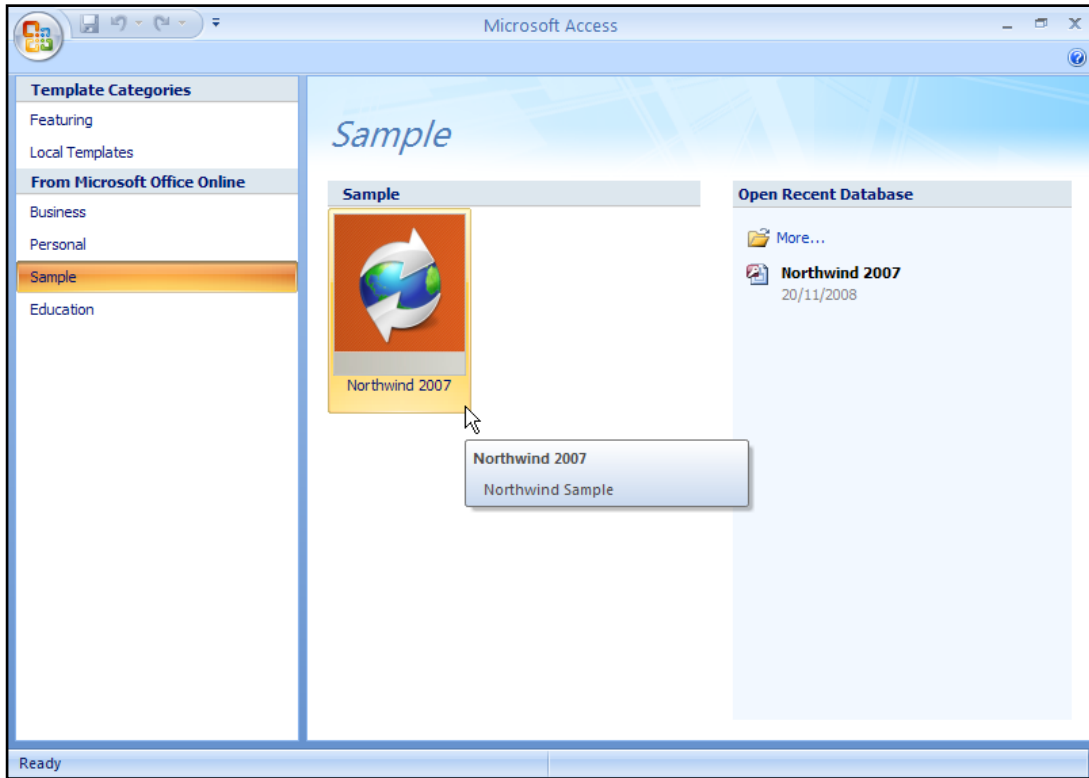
Microsoft Access

Template Categories
Featuring
Local Templates
From Microsoft Office Online
Business
Personal
Sample
Education

Sample

Sample

Northwind 2007

Northwind 2007
Northwind Sample

Open Recent Database

More...

Northwind 2007
20/11/2008

Ready